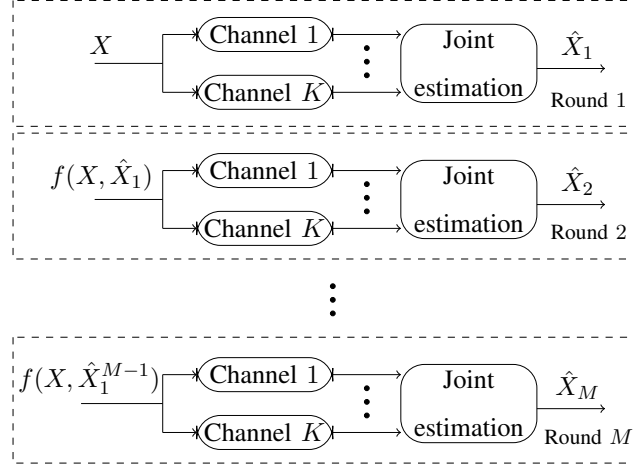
$X$

Channel 1

Channel $K$

Joint estimation

$\hat{X}_1$

Round 1

$f(X, \hat{X}_1)$

Channel 1

Channel $K$

Joint estimation

$\hat{X}_2$

Round 2

$f(X, \hat{X}_1^{M-1})$

Channel 1

Channel $K$

Joint estimation

$\hat{X}_M$

Round $M$